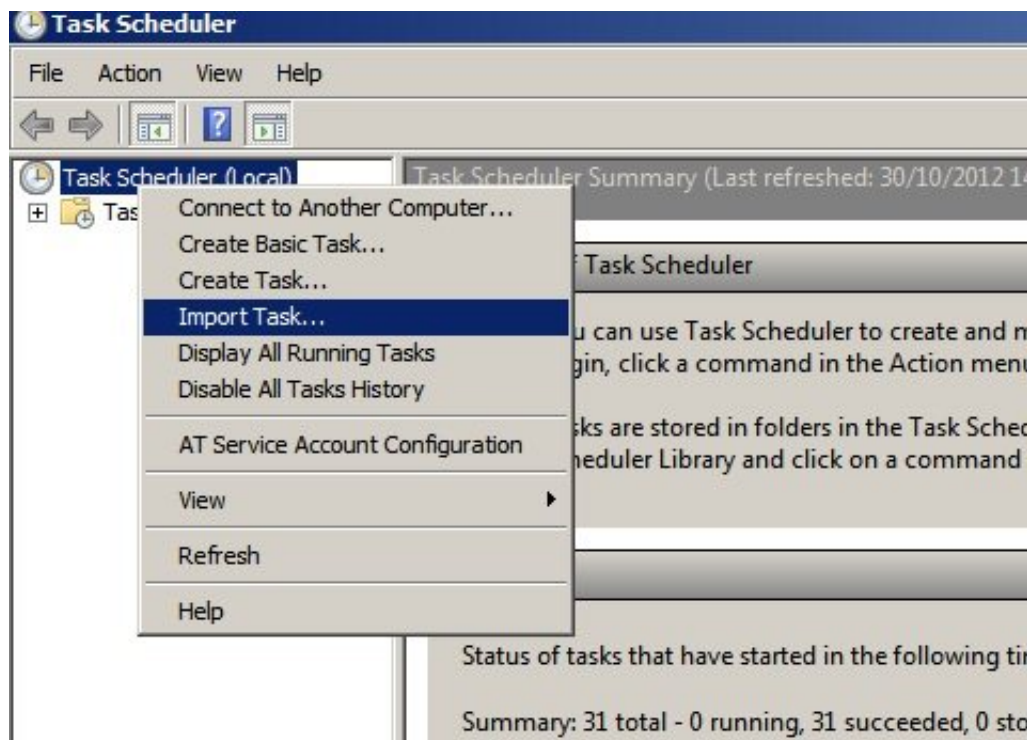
Task Scheduler

File Action View Help

Task Scheduler (Local)

Tas

Connect to Another Computer...
Create Basic Task...
Create Task...
Import Task...
Display All Running Tasks
Disable All Tasks History

AT Service Account Configuration

View

Refresh

Help

Task Scheduler Summary (Last refreshed: 30/10/2012 1

f Task Scheduler

u can use Task Scheduler to create and m
gin, click a command in the Action menu

ks are stored in folders in the Task Sche
heduler Library and click on a command

Status of tasks that have started in the following ti

Summary: 31 total - 0 running, 31 succeeded, 0 st